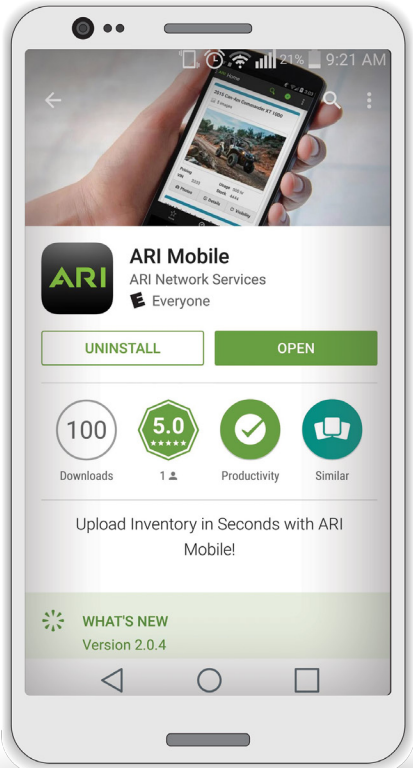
21% 9:21 AM

2015 Can Am Commander XT 1000

ARI

ARI Mobile

ARI Network Services

E Everyone

UNINSTALL

OPEN

100

Downloads

5.0

★★★★★

1

Productivity

Similar

Upload Inventory in Seconds with ARI Mobile!

WHAT'S NEW

Version 2.0.4